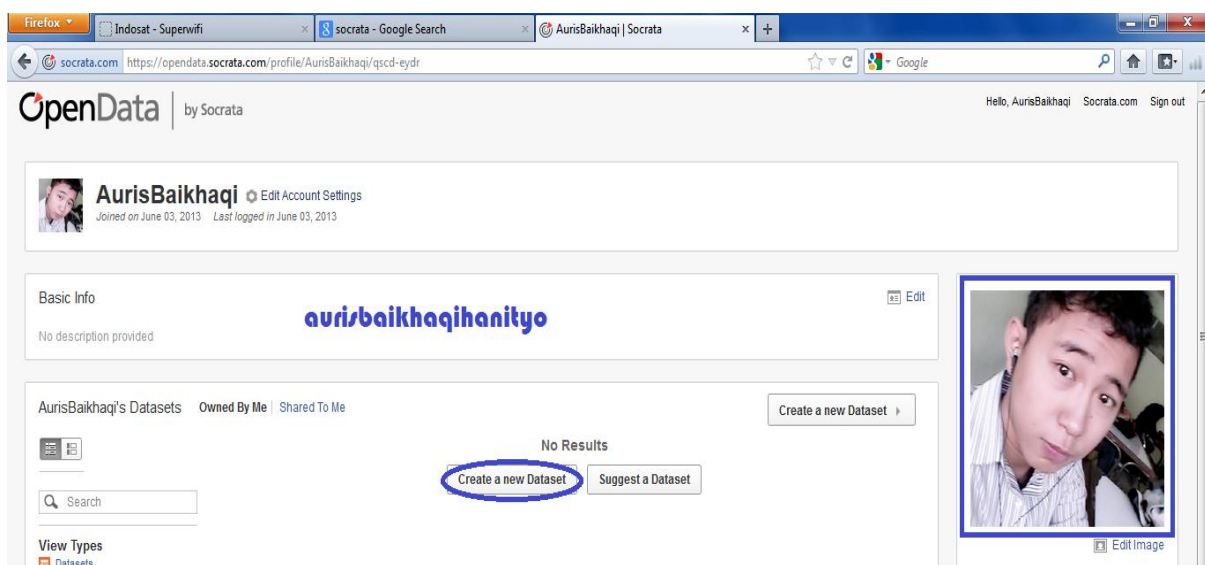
Firefox
Indosat - Superwifi
socrata - Google Search
AurisBaikhaqi | Socrata
socrata.com https://opendata.socrata.com/profile/AurisBaikhaqi/qscd-eydr
Google

OpenData | by Socrata

Hello, AurisBaikhaqi Socrata.com Sign out

AurisBaikhaqi Edit Account Settings
Joined on June 03, 2013 Last logged in June 03, 2013

Basic Info
Edit
aurisbaikhaqihanityo
No description provided

AurisBaikhaqi's Datasets Owned By Me | Shared To Me
Create a new Dataset
No Results
Create a new Dataset
Suggest a Dataset
Search
View Types
Datasets
Edit Image